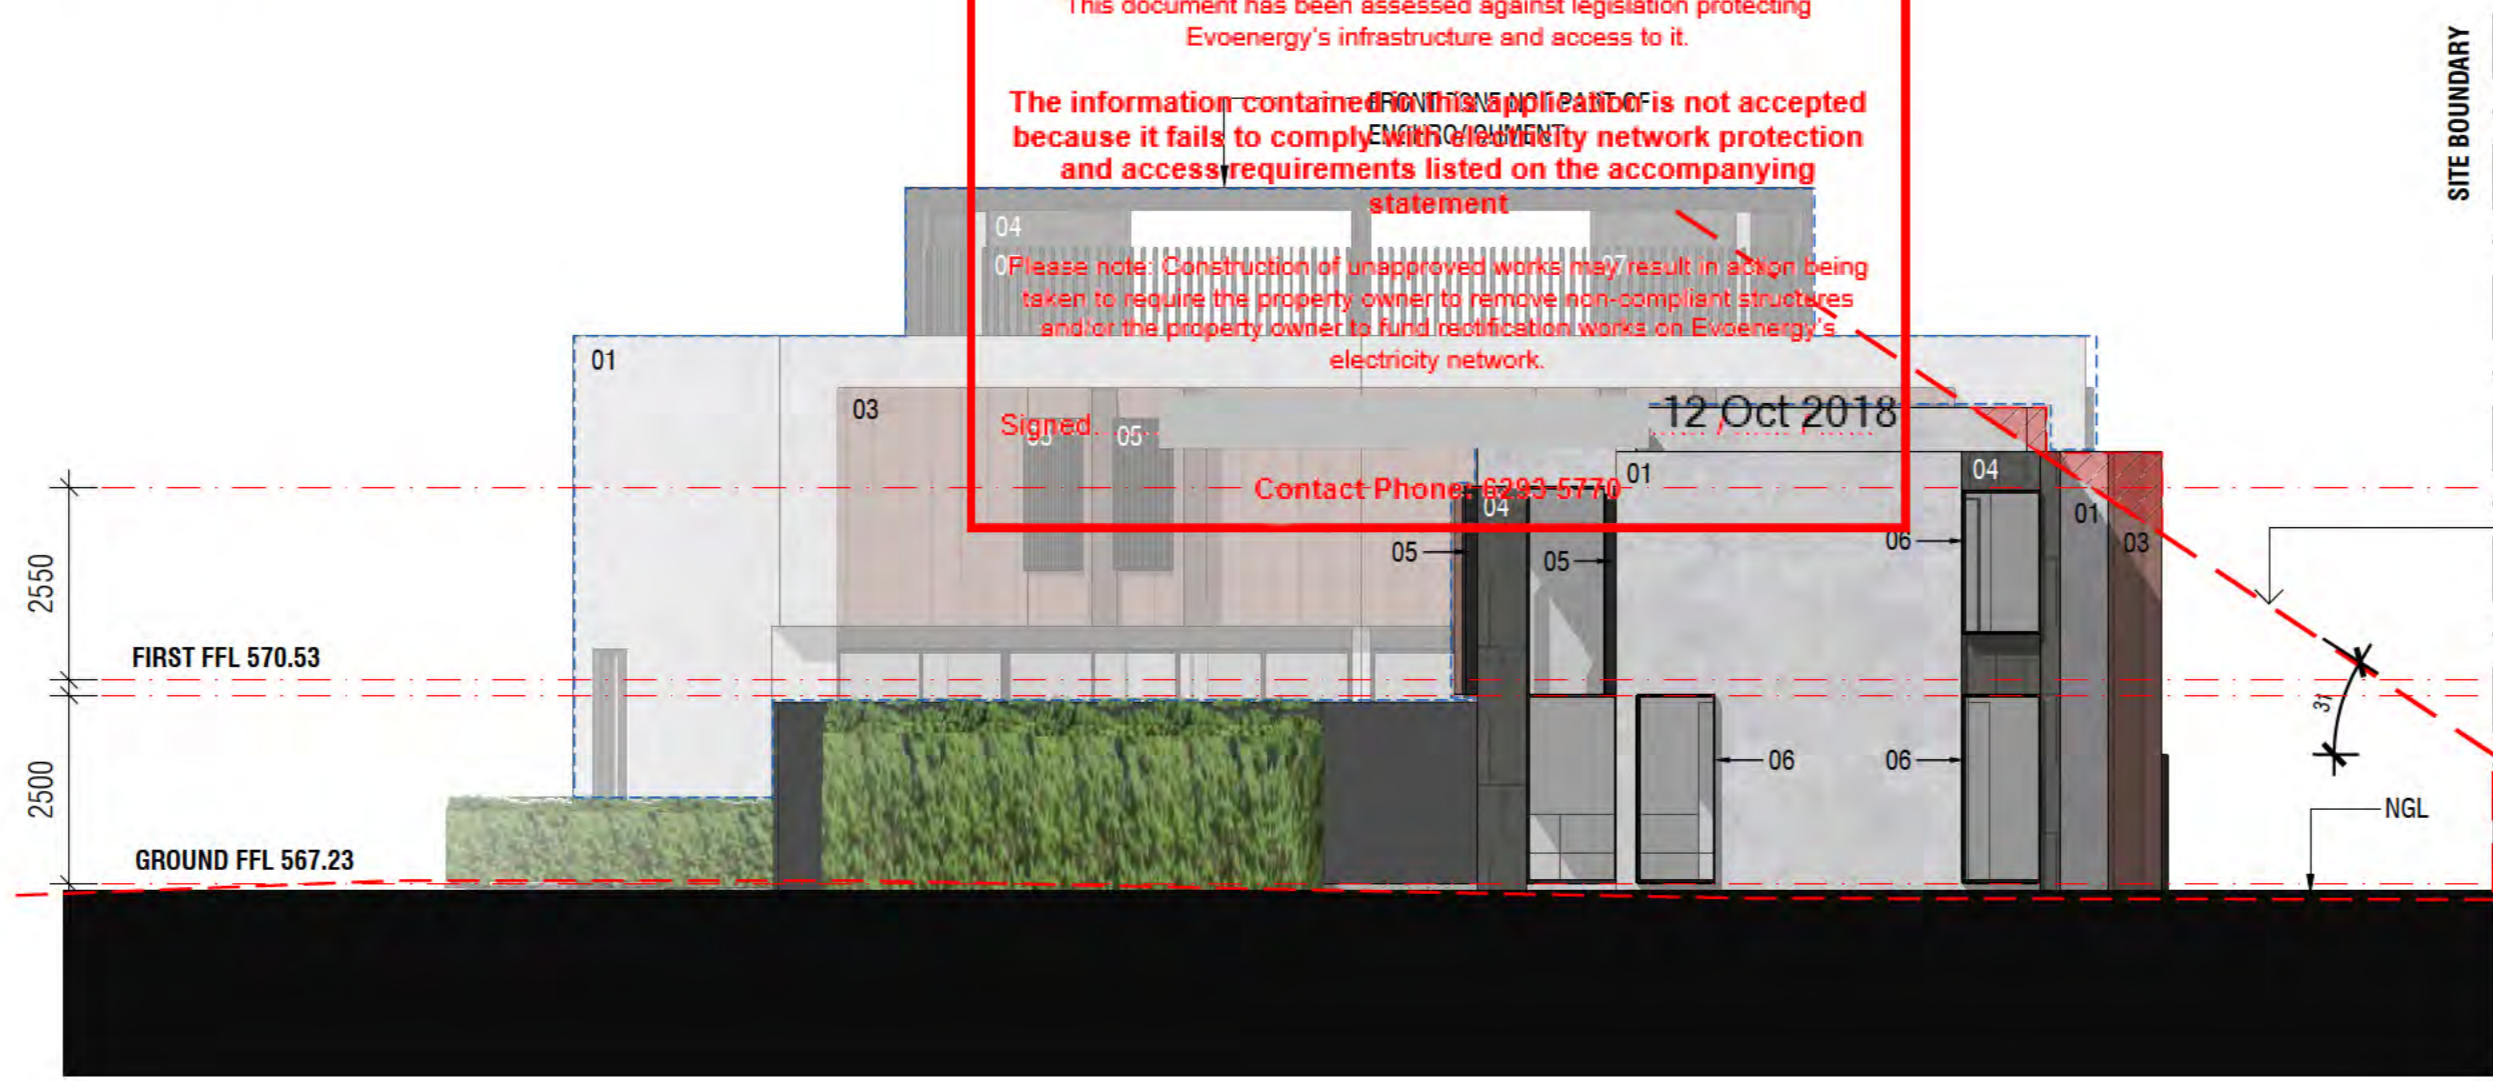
This document has been assessed against legislation protecting Evoenergy's infrastructure and access to it.

The information contained in this application is not accepted because it fails to comply with electricity network protection and access requirements listed on the accompanying statement

FRONT ZONE NOT PART OF ENCROACHMENT

Please note: Construction of unapproved works may result in action being taken to require the property owner to remove non-compliant structures and/or the property owner to fund rectification works on Evoenergy's electricity network.

Signed.

12 Oct 2018

Contact Phone: 6293 5770

SITE BOUNDARY

04
07
01
03
05
05
01
04
04
01
03
05
05
06
06
06
31
NGL

2550
2500
FIRST FFL 570.53
GROUND FFL 567.23